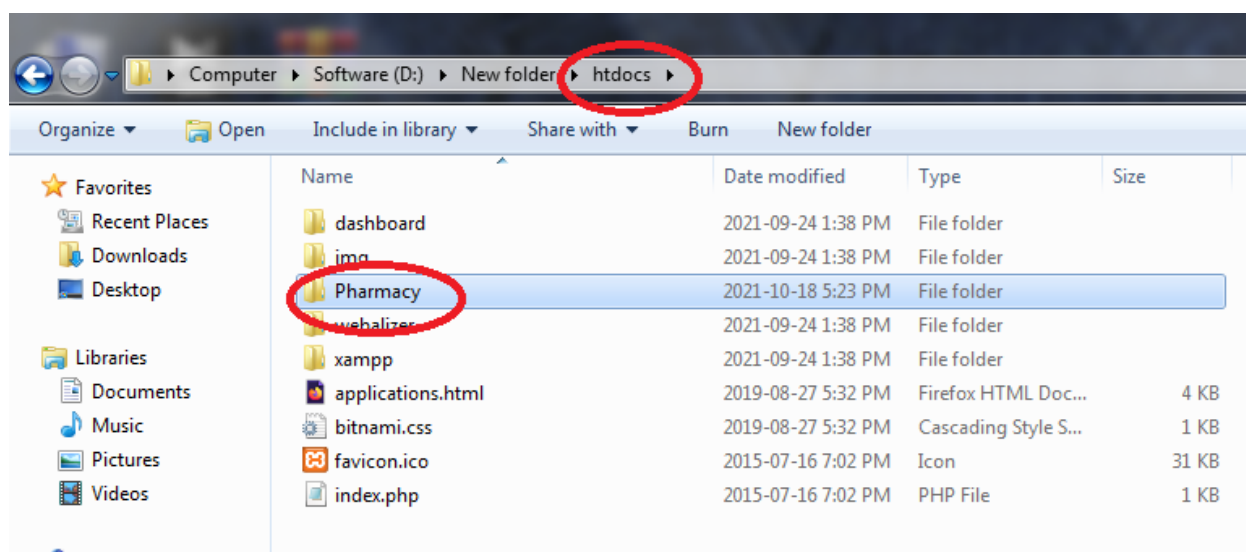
Computer ▸ Software (D:) ▸ New folder ▸ htdocs ▸

Organize ▾ Open Include in library ▾ Share with ▾ Burn New folder

Favorites
Recent Places
Downloads
Desktop

Libraries
Documents
Music
Pictures
Videos

| Name | Date modified | Type | Size |
|---|---|---|---|
| dashboard | 2021-09-24 1:38 PM | File folder | |
| img | 2021-09-24 1:38 PM | File folder | |
| Pharmacy | 2021-10-18 5:23 PM | File folder | |
| webalizer | 2021-09-24 1:38 PM | File folder | |
| xampp | 2021-09-24 1:38 PM | File folder | |
| applications.html | 2019-08-27 5:32 PM | Firefox HTML Doc... | 4 KB |
| bitnami.css | 2019-08-27 5:32 PM | Cascading Style S... | 1 KB |
| favicon.ico | 2015-07-16 7:02 PM | Icon | 31 KB |
| index.php | 2015-07-16 7:02 PM | PHP File | 1 KB |